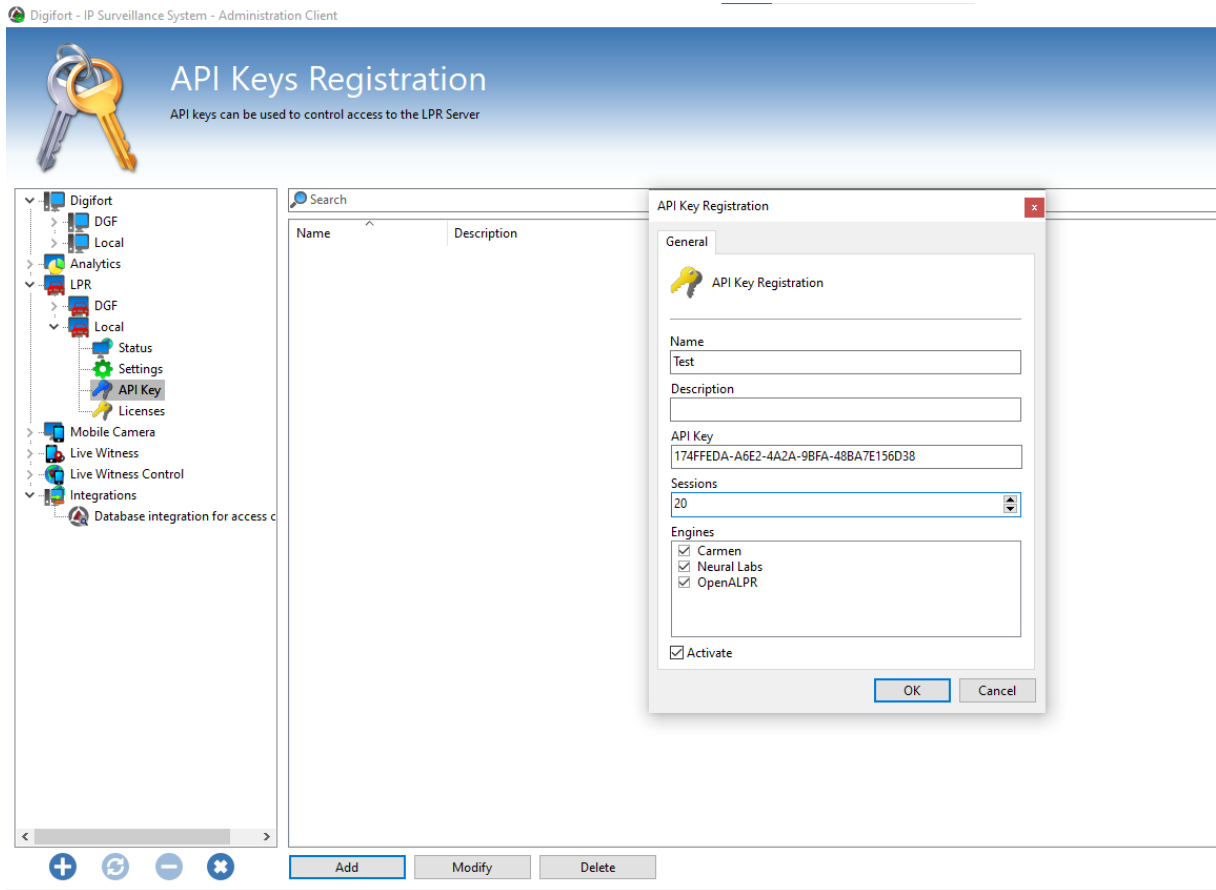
Digifort - IP Surveillance System - Administration Client

API Keys Registration

API keys can be used to control access to the LPR Server

Digifort
DGF
Local
Analytics
LPR
DGF
Local
Status
Settings
API Key
Licenses
Mobile Camera
Live Witness
Live Witness Control
Integrations
Database integration for access c

Search

| Name | Description |
|---|---|

API Key Registration

General

API Key Registration

Name
Test

Description

API Key
174FFEDA-A6E2-4A2A-9BFA-48BA7E156D38

Sessions
20

Engines
Carmen
Neural Labs
OpenALPR

Activate

OK
Cancel

Add
Modify
Delete